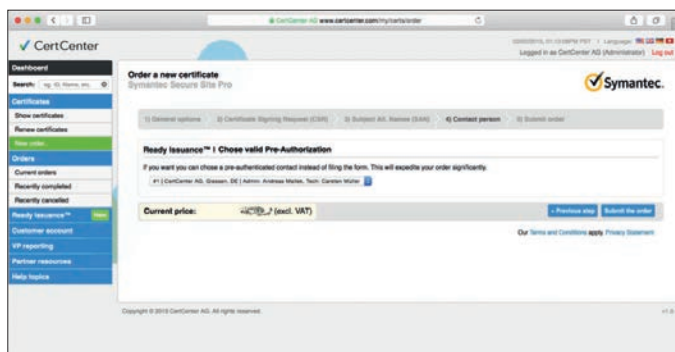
CertCenter AG www.certcenter.com/my/certs/order

CertCenter

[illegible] | Language: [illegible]
Logged in as CertCenter AG (Administrator) Log out

Dashboard
Search: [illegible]
Certificates
Show certificates
Renew certificates
New order
Orders
Current orders
Recently completed
Recently cancelled
Ready Issuance™ New
Customer account
VP reporting
Partner resources
Help topics

Order a new certificate
Symantec Secure Site Pro

Symantec.

1) General options 2) Certificate Signing Request (CSR) 3) Subject Alt. Names (SAN) 4) Contact person 5) Submit order

Ready Issuance™ | Chose valid Pre-Authorization

If you want you can chose a pre-authenticated contact instead of filing the form. This will expedite your order significantly.

#1 | CertCenter AG, Giessen, DE | Admin: Andreas Muller, Tech: Carsten Muller

Current price: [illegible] (excl. VAT)

« Previous step Submit the order

Our Terms and Conditions apply. Privacy Statement

Copyright © 2015 CertCenter AG. All rights reserved.

v1.6